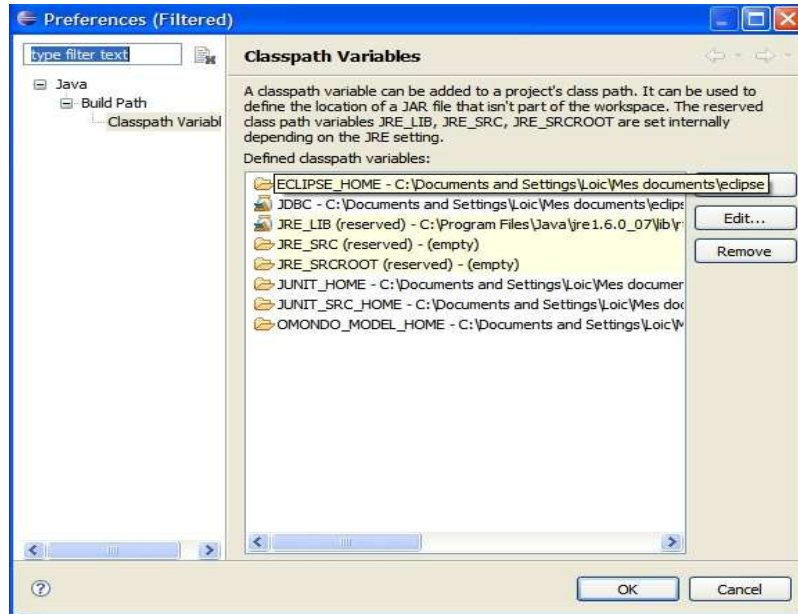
Preferences (Filtered)

type filter text

Java
Build Path
Classpath Variabl

Classpath Variables

A classpath variable can be added to a project's class path. It can be used to define the location of a JAR file that isn't part of the workspace. The reserved class path variables JRE_LIB, JRE_SRC, JRE_SRCROOT are set internally depending on the JRE setting.

Defined classpath variables:

ECLIPSE_HOME - C:\Documents and Settings\Loic\Mes documents\eclipse
JDBC - C:\Documents and Settings\Loic\Mes documents\eclips
JRE_LIB (reserved) - C:\Program Files\Java\jre1.6.0_07\lib\
JRE_SRC (reserved) - (empty)
JRE_SRCROOT (reserved) - (empty)
JUNIT_HOME - C:\Documents and Settings\Loic\Mes documer
JUNIT_SRC_HOME - C:\Documents and Settings\Loic\Mes do
OMONDO_MODEL_HOME - C:\Documents and Settings\Loic\M

Edit...
Remove

OK
Cancel